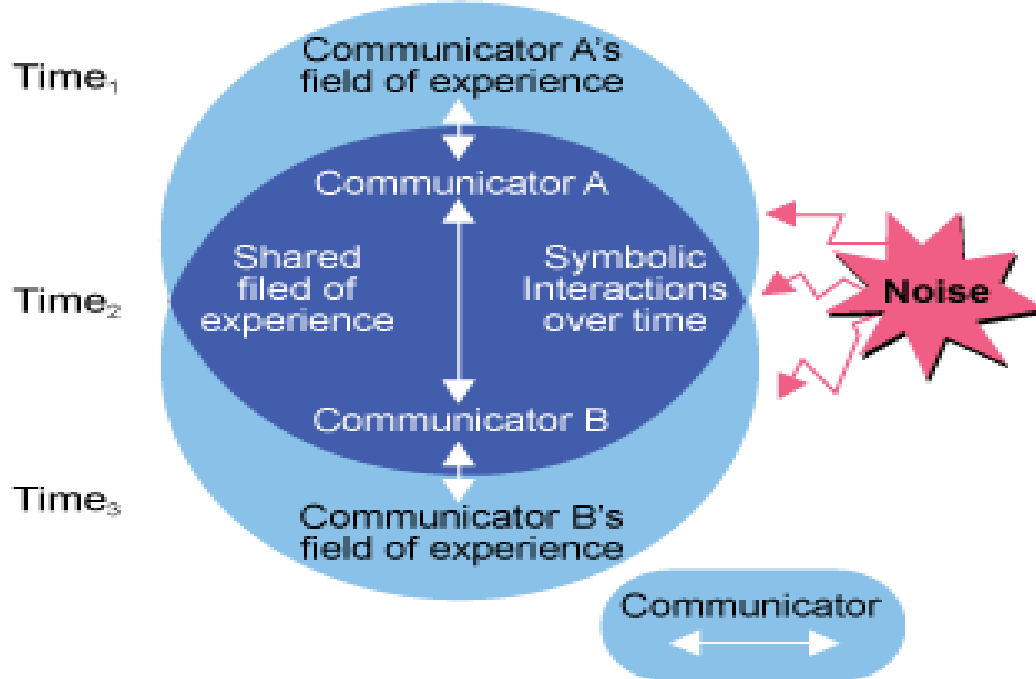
Time$_1$

Communicator A's field of experience

Communicator A

Time$_2$

Shared filed of experience

Symbolic Interactions over time

Noise

Communicator B

Time$_3$

Communicator B's field of experience

Communicator